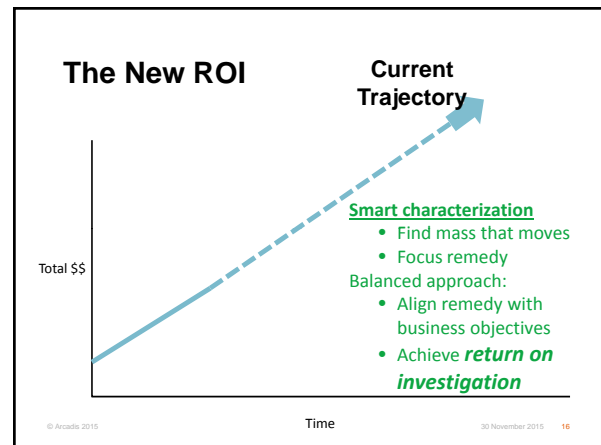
The New ROI

Current Trajectory

Total $$

Smart characterization
- Find mass that moves
- Focus remedy

Balanced approach:
- Align remedy with business objectives
- Achieve ***return on investigation***

Time

© Arcadis 2015

30 November 2015

16